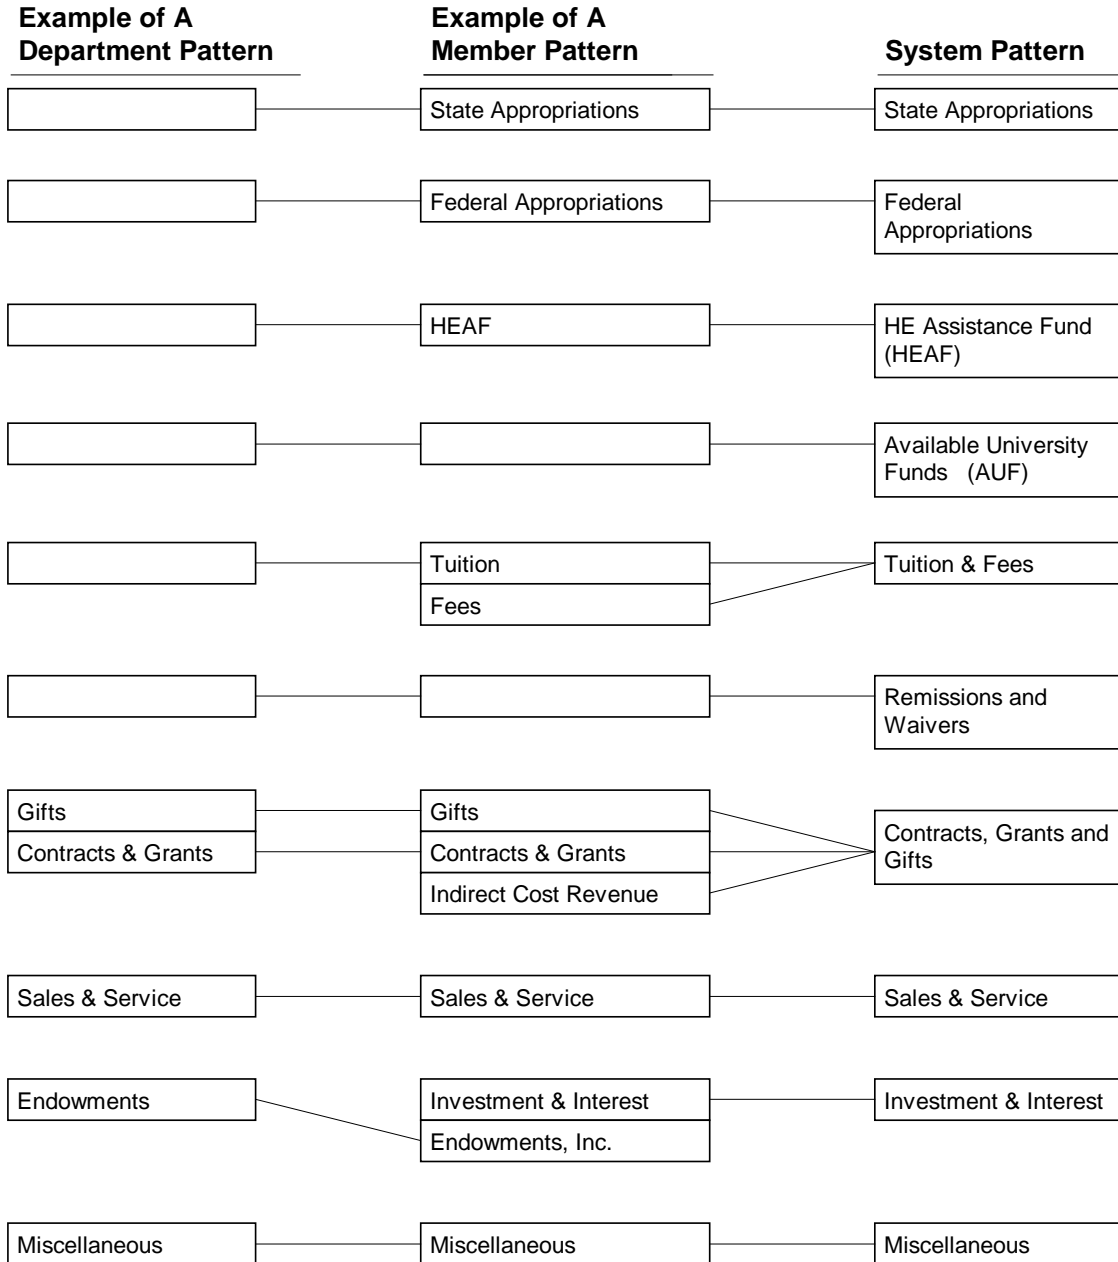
| Example of A Department Pattern | Example of A Member Pattern | System Pattern |
|---|---|---|
| | State Appropriations | State Appropriations |
| | Federal Appropriations | Federal Appropriations |
| | HEAF | HE Assistance Fund (HEAF) |
| | | Available University Funds (AUF) |
| | Tuition | Tuition & Fees |
| | Fees | |
| | | Remissions and Waivers |
| Gifts | Gifts | Contracts, Grants and Gifts |
| Contracts & Grants | Contracts & Grants | |
| | Indirect Cost Revenue | |
| Sales & Service | Sales & Service | Sales & Service |
| Endowments | Investment & Interest | Investment & Interest |
| | Endowments, Inc. | |
| Miscellaneous | Miscellaneous | Miscellaneous |